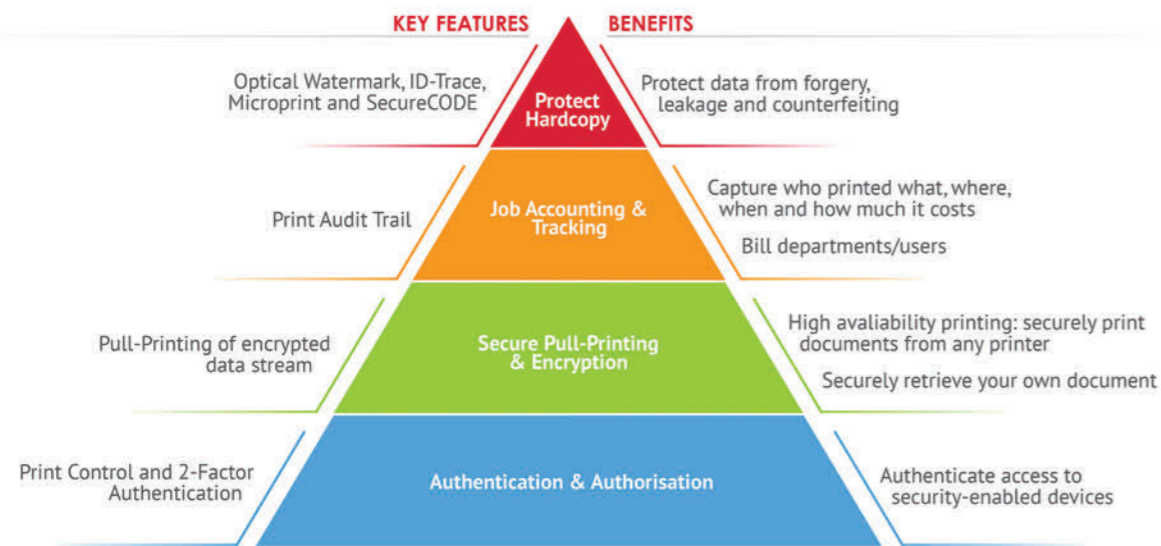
KEY FEATURES

BENEFITS

Optical Watermark, ID-Trace, Microprint and SecureCODE

Protect Hardcopy

Protect data from forgery, leakage and counterfeiting

Print Audit Trail

Job Accounting & Tracking

Capture who printed what, where, when and how much it costs

Bill departments/users

Pull-Printing of encrypted data stream

Secure Pull-Printing & Encryption

High avaliability printing: securely print documents from any printer

Securely retrieve your own document

Print Control and 2-Factor Authentication

Authentication & Authorisation

Authenticate access to security-enabled devices